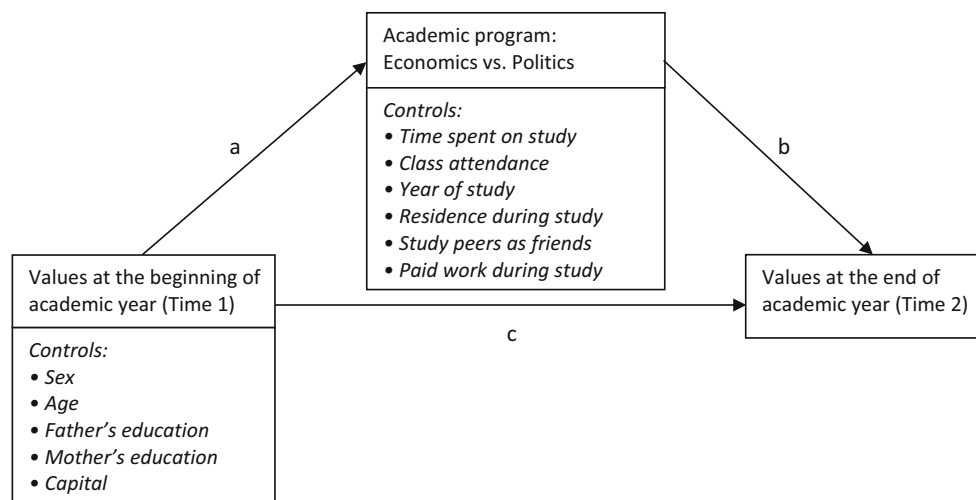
Academic program:
Economics vs. Politics

Controls:
• Time spent on study
• Class attendance
• Year of study
• Residence during study
• Study peers as friends
• Paid work during study

a

b

Values at the beginning of academic year (Time 1)

Controls:
• Sex
• Age
• Father's education
• Mother's education
• Capital

c

Values at the end of academic year (Time 2)